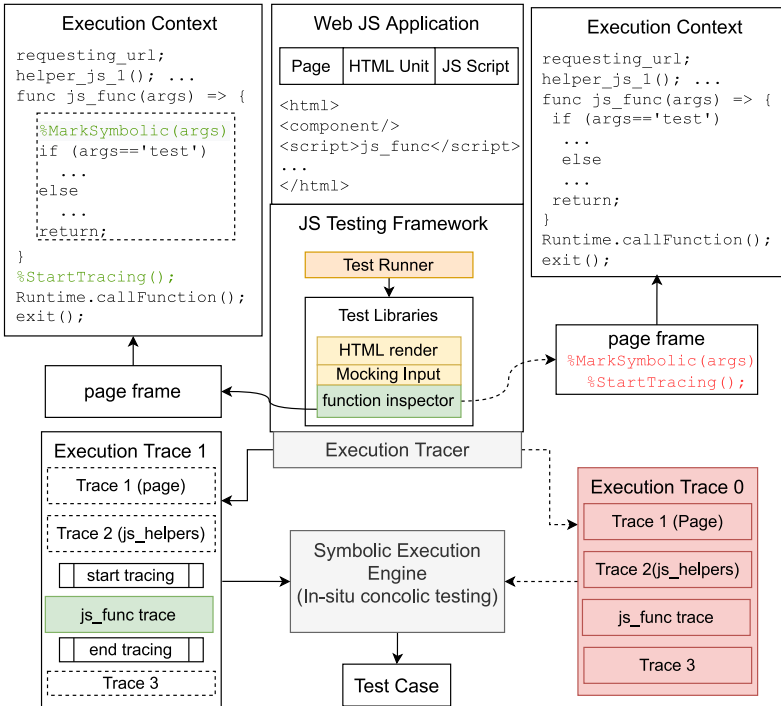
Execution Context

requesting_url;
helper_js_1(); ...
func js_func(args) => {
%MarkSymbolic(args)
if (args=='test')
...
else
...
return;
}
%StartTracing();
Runtime.callFunction();
exit();

Web JS Application

| Page | HTML Unit | JS Script |
|---|---|---|

<html>
<component/>
<script>js_func</script>
...
</html>

Execution Context

requesting_url;
helper_js_1(); ...
func js_func(args) => {
if (args=='test')
...
else
...
return;
}
Runtime.callFunction();
exit();

JS Testing Framework

Test Runner

Test Libraries

HTML render

Mocking Input

function inspector

page frame

page frame

%MarkSymbolic(args)
%StartTracing();

Execution Tracer

Execution Trace 1

Trace 1 (page)

Trace 2 (js_helpers)

start tracing

js_func trace

end tracing

Trace 3

Symbolic Execution Engine
(In-situ concolic testing)

Test Case

Execution Trace 0

Trace 1 (Page)

Trace 2(js_helpers)

js_func trace

Trace 3